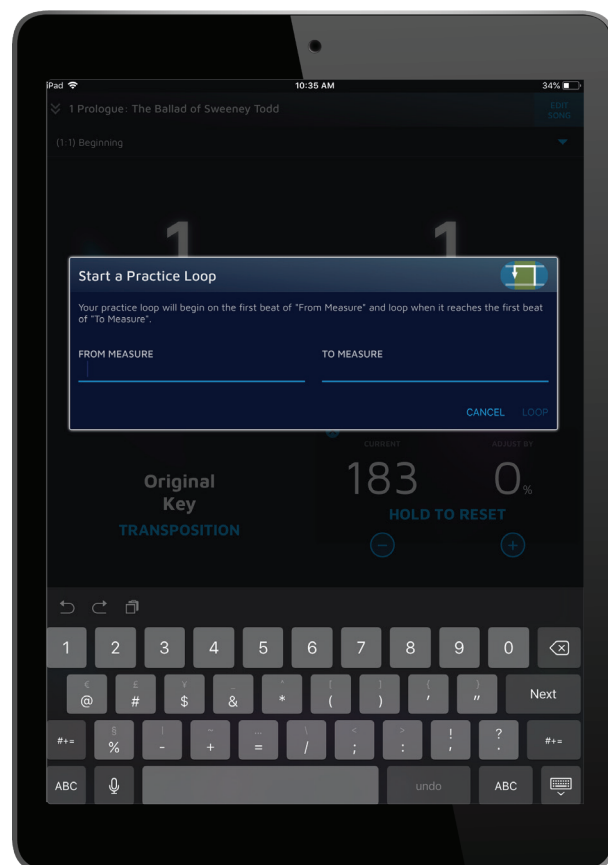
iPad 10:35 AM 34%

1 Prologue: The Ballad of Sweeney Todd

EDIT SONG

(1:1) Beginning

1 1

Start a Practice Loop

Your practice loop will begin on the first beat of "From Measure" and loop when it reaches the first beat of "To Measure".

FROM MEASURE

TO MEASURE

CANCEL LOOP

CURRENT ADJUST BY

Original Key

TRANSPOSITION

183 0%

HOLD TO RESET

1 2 3 4 5 6 7 8 9 0

€ @ £ # ¥ $ _ & ^ * [ ( ] ) { ' } " Next

#+= § % | - ~ + … = \ / < ; > : ! ? #+=

ABC undo ABC